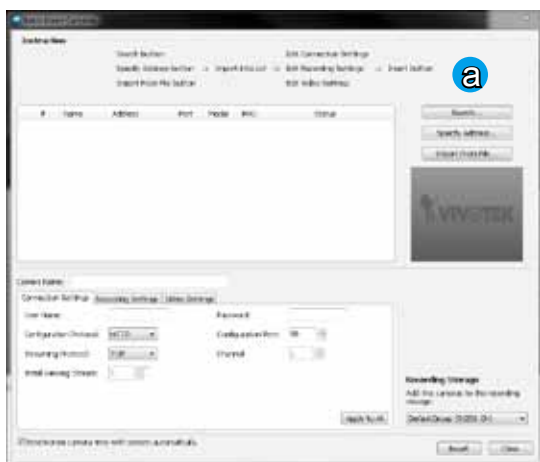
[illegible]

Instructions

Search Button
Specify Address Button → Import Host → Edit Recording Settings → Insert Button
Import From File Button
Edit Connection Settings
Edit Video Settings

a

| # | Name | Address | Port | Model | MAC | Status |
|---|---|---|---|---|---|---|

Search...
Specify Address...
Import From File...

VIVOTEK

Camera Name:

Connection Settings | Recording Settings | Video Settings

User Name:
Password:
Configuration Protocol: HTTP
Configuration Port: 80
Streaming Protocol: TCP
Channel: 1
Initial Viewing Stream: 1

Apply To All

Recording Storage
Add the cameras to the recording storage.
Default Group: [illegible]

Synchronize camera time with system automatically

Insert
Close